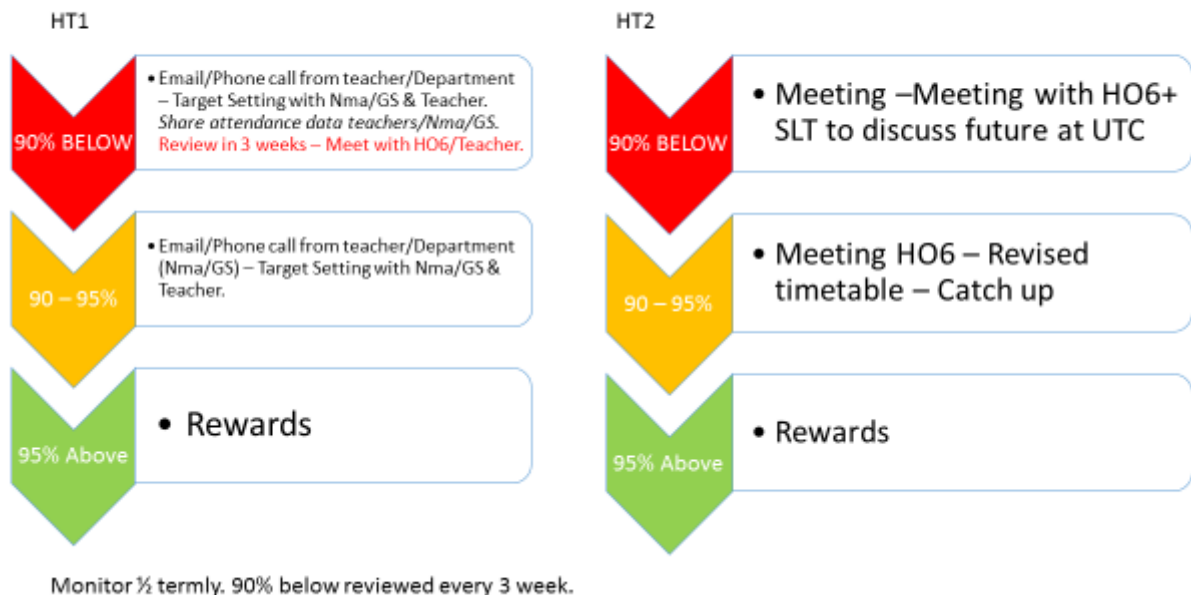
HT1

90% BELOW

• Email/Phone call from teacher/Department – Target Setting with Nma/GS & Teacher. Share attendance data teachers/Nma/GS. Review in 3 weeks – Meet with HO6/Teacher.

90 – 95%

• Email/Phone call from teacher/Department (Nma/GS) – Target Setting with Nma/GS & Teacher.

95% Above

• Rewards

HT2

90% BELOW

• Meeting –Meeting with HO6+ SLT to discuss future at UTC

90 – 95%

• Meeting HO6 – Revised timetable – Catch up

95% Above

• Rewards

Monitor ½ termly. 90% below reviewed every 3 week.